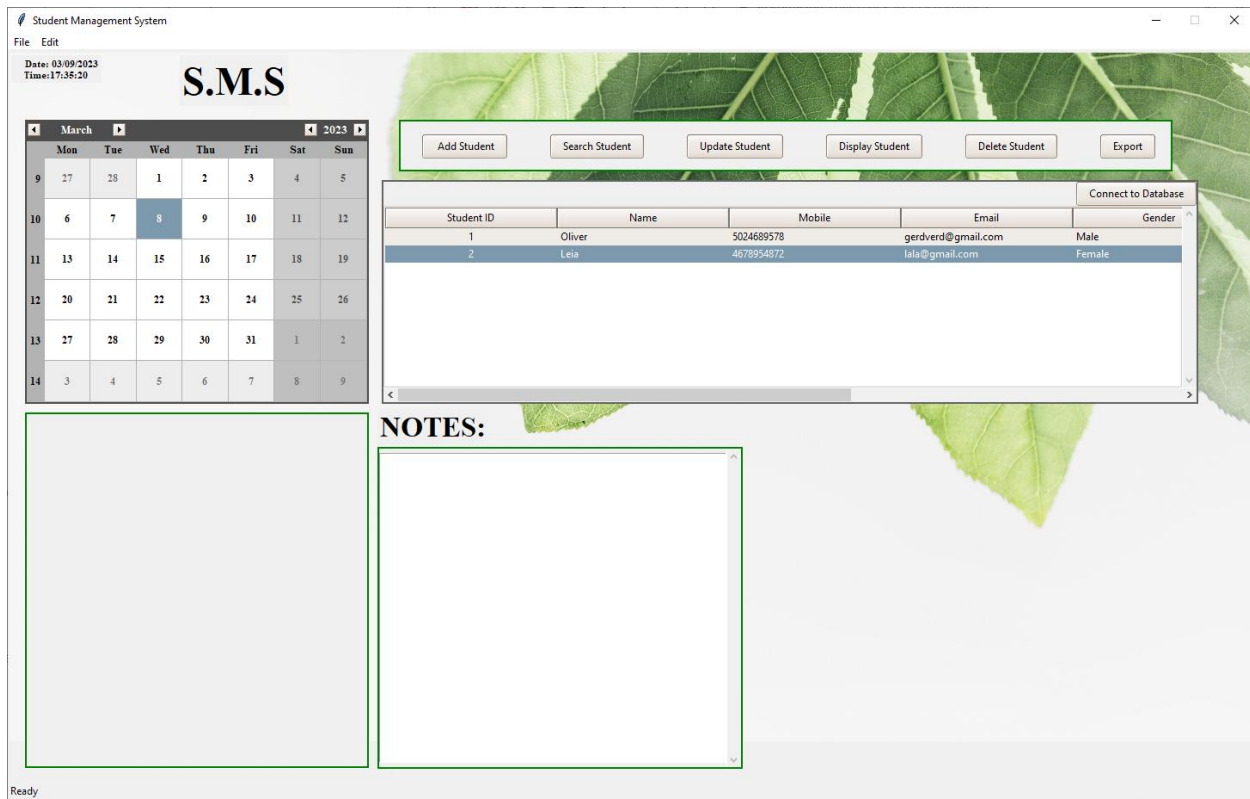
Student Management System

File Edit

Date: 03/09/2023
Time:17:35:20

S.M.S

March 2023

| | Mon | Tue | Wed | Thu | Fri | Sat | Sun |
|---|---|---|---|---|---|---|---|
| 9 | 27 | 28 | 1 | 2 | 3 | 4 | 5 |
| 10 | 6 | 7 | 8 | 9 | 10 | 11 | 12 |
| 11 | 13 | 14 | 15 | 16 | 17 | 18 | 19 |
| 12 | 20 | 21 | 22 | 23 | 24 | 25 | 26 |
| 13 | 27 | 28 | 29 | 30 | 31 | 1 | 2 |
| 14 | 3 | 4 | 5 | 6 | 7 | 8 | 9 |

Add Student Search Student Update Student Display Student Delete Student Export

Connect to Database

| Student ID | Name | Mobile | Email | Gender |
|---|---|---|---|---|
| 1 | Oliver | 5024689578 | gerdverd@gmail.com | Male |
| 2 | Leia | 4678954872 | lala@gmail.com | Female |

NOTES:

Ready